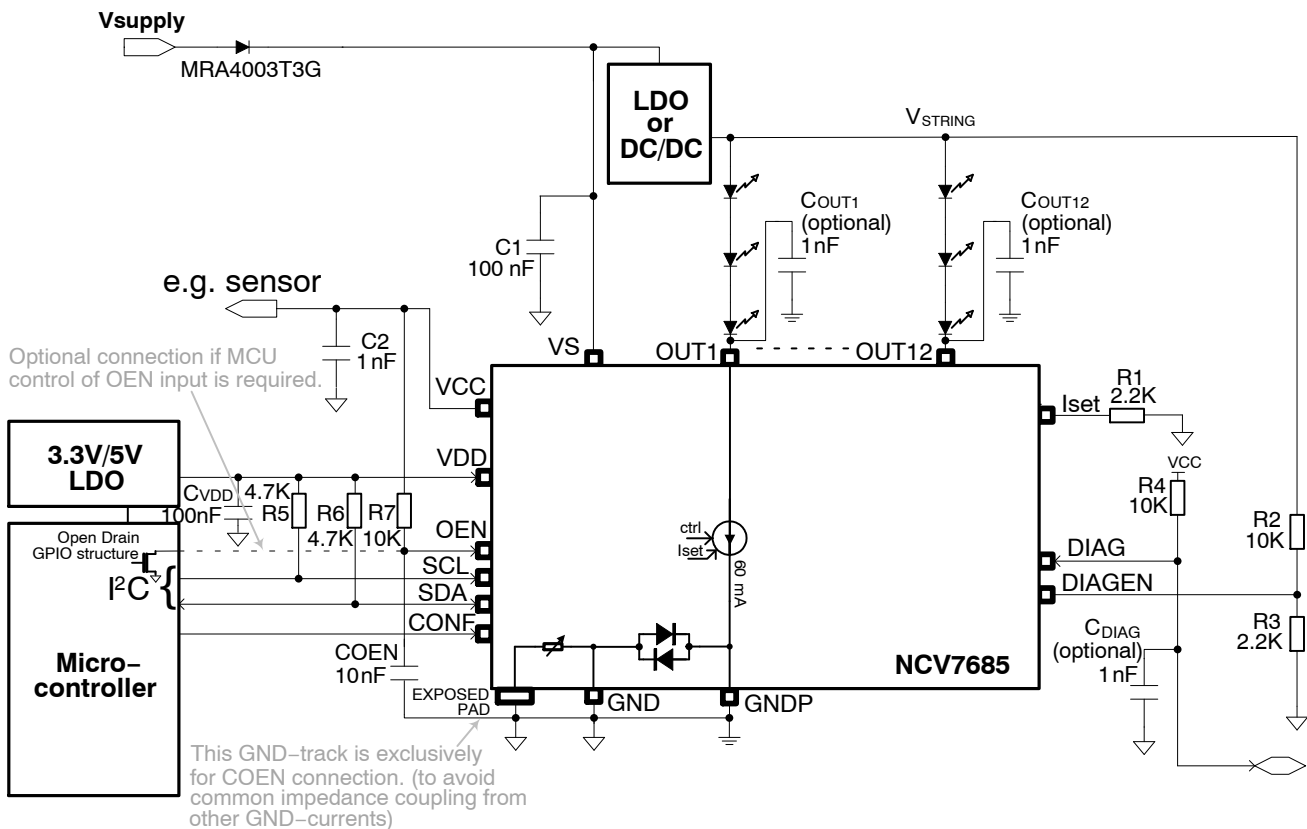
Vsupply

MRA4003T3G

LDO or DC/DC

$V_{STRING}$

C1 100 nF

$C_{OUT1}$ (optional) 1nF

$C_{OUT12}$ (optional) 1nF

e.g. sensor

C2 1nF

Optional connection if MCU control of OEN input is required.

VS

OUT1

OUT12

VCC

R1 2.2K

Iset

3.3V/5V LDO

VDD

$C_{VDD}$ 100nF

4.7K R5

R6 4.7K

R7 10K

R4 10K

VCC

Open Drain GPIO structure

OEN

SCL

SDA

CONF

$I^2C$

ctrl

Iset

60 mA

DIAG

DIAGEN

R2 10K

R3 2.2K

Micro-controller

COEN 10nF

$C_{DIAG}$ (optional) 1nF

NCV7685

EXPOSED PAD

GND

GNDP

This GND-track is exclusively for COEN connection. (to avoid common impedance coupling from other GND-currents)